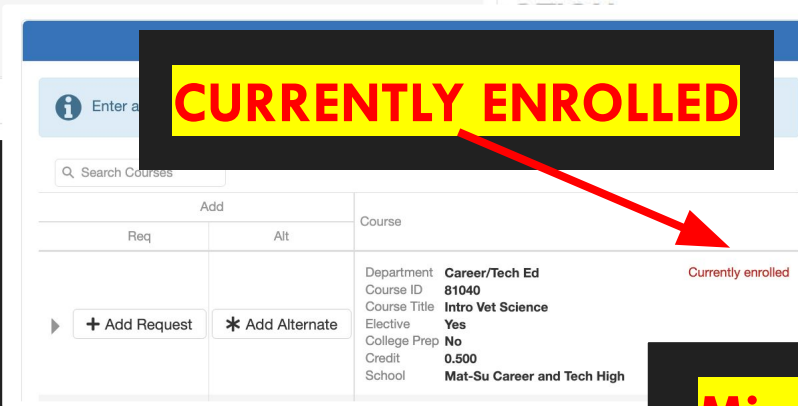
CURRENTLY ENROLLED

Enter a

Search Courses

| Add | | Course |
|---|---|---|
| Req | Alt | |
| + Add Request | ✱ Add Alternate | Department Career/Tech Ed<br>Course ID 81040<br>Course Title Intro Vet Science<br>Elective Yes<br>College Prep No<br>Credit 0.500<br>School Mat-Su Career and Tech High |

Currently enrolled

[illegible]